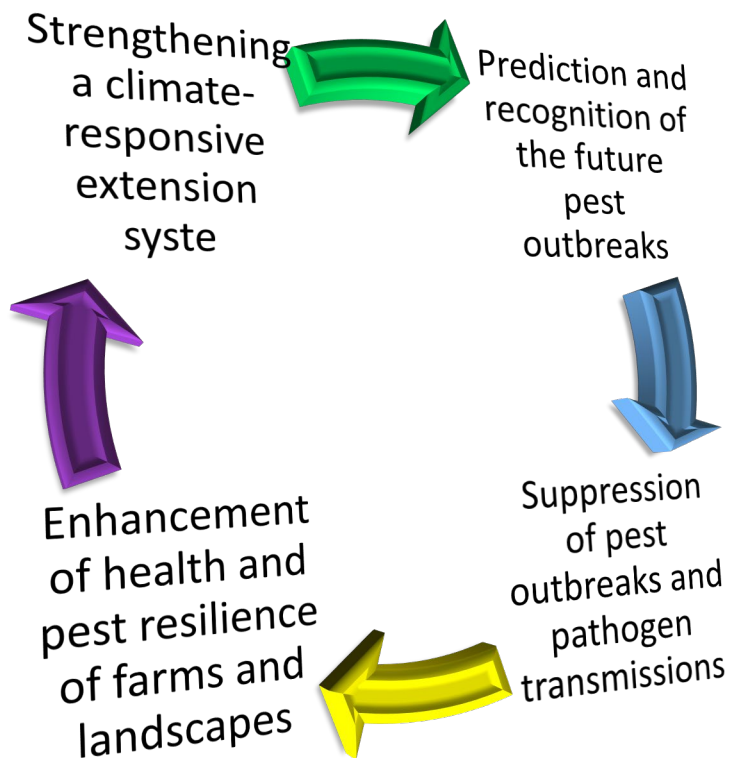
Strengthening a climate-responsive extension syste

Prediction and recognition of the future pest outbreaks

Suppression of pest outbreaks and pathogen transmissions

Enhancement of health and pest resilience of farms and landscapes